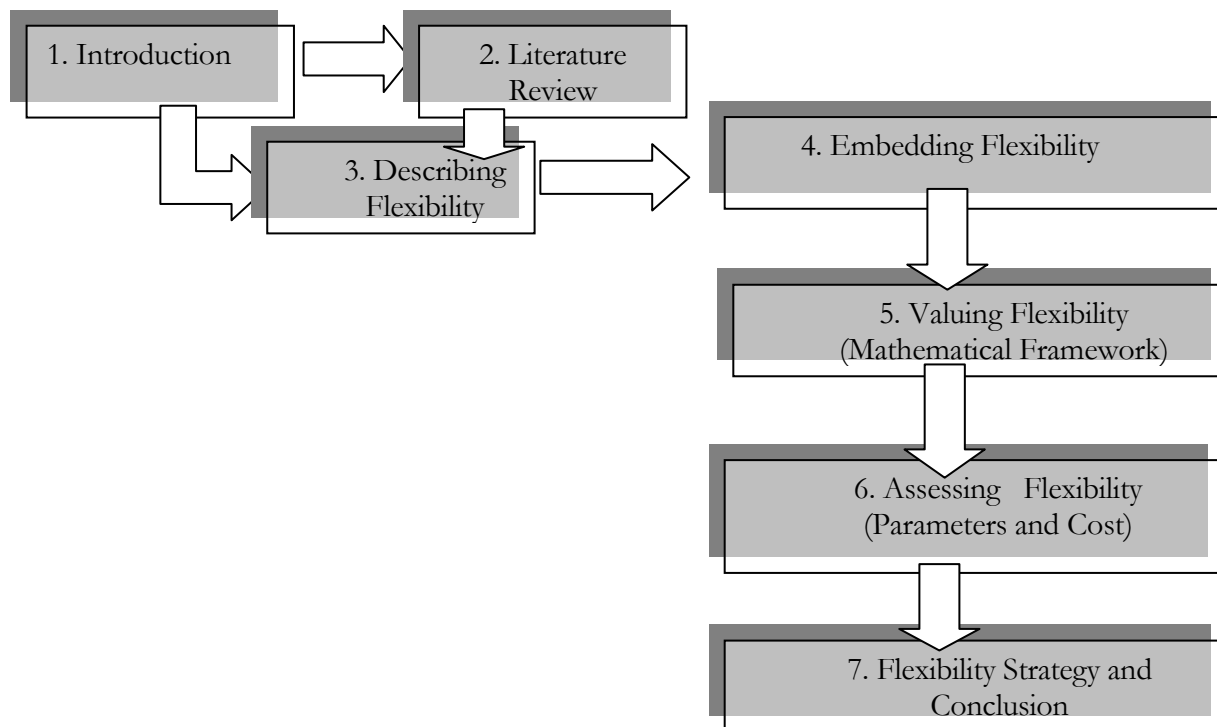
1. Introduction

2. Literature Review

3. Describing Flexibility

4. Embedding Flexibility

5. Valuing Flexibility (Mathematical Framework)

6. Assessing Flexibility (Parameters and Cost)

7. Flexibility Strategy and Conclusion